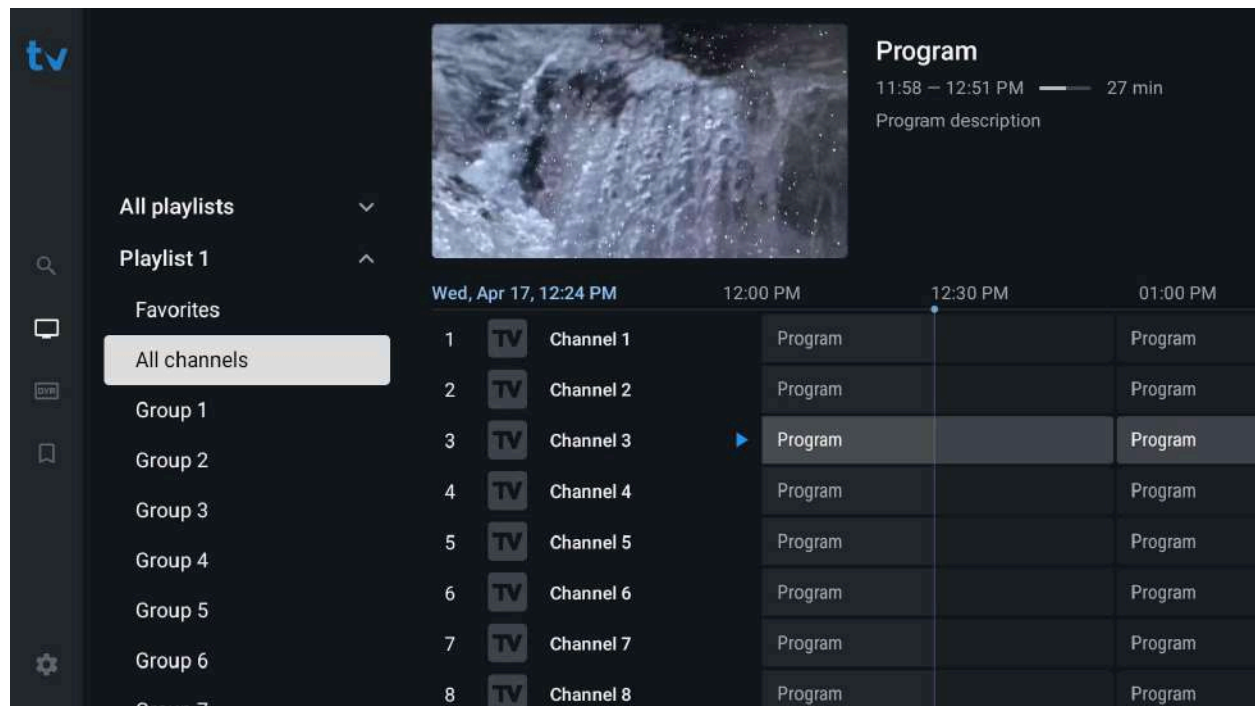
tv

DVR

All playlists
Playlist 1
Favorites
All channels
Group 1
Group 2
Group 3
Group 4
Group 5
Group 6
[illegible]

Program
11:58 – 12:51 PM 27 min
Program description

Wed, Apr 17, 12:24 PM 12:00 PM 12:30 PM 01:00 PM

| | | | | |
|---|---|---|---|---|
| 1 | TV | Channel 1 | Program | Program |
| 2 | TV | Channel 2 | Program | Program |
| 3 | TV | Channel 3 | Program | Program |
| 4 | TV | Channel 4 | Program | Program |
| 5 | TV | Channel 5 | Program | Program |
| 6 | TV | Channel 6 | Program | Program |
| 7 | TV | Channel 7 | Program | Program |
| 8 | TV | Channel 8 | Program | Program |